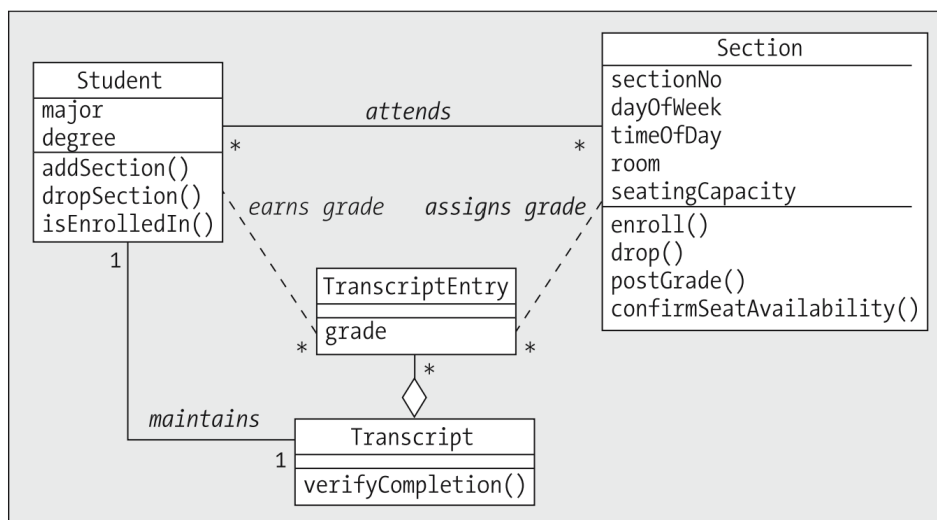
Student
major
degree
addSection()
dropSection()
isEnrolledIn()

attends
*
*

Section
sectionNo
dayOfWeek
timeOfDay
room
seatingCapacity
enroll()
drop()
postGrade()
confirmSeatAvailability()

earns grade
assigns grade

1

TranscriptEntry
grade
*
*
*

maintains
1

Transcript
verifyCompletion()